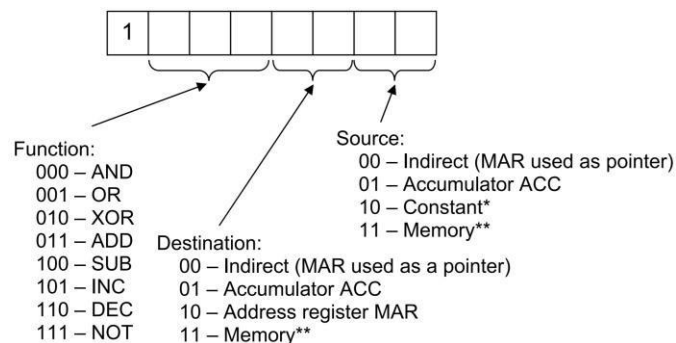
1

Source:
00 – Indirect (MAR used as pointer)
01 – Accumulator ACC
10 – Constant*
11 – Memory**

Function:
000 – AND
001 – OR
010 – XOR
011 – ADD
100 – SUB
101 – INC
110 – DEC
111 – NOT

Destination:
00 – Indirect (MAR used as a pointer)
01 – Accumulator ACC
10 – Address register MAR
11 – Memory**